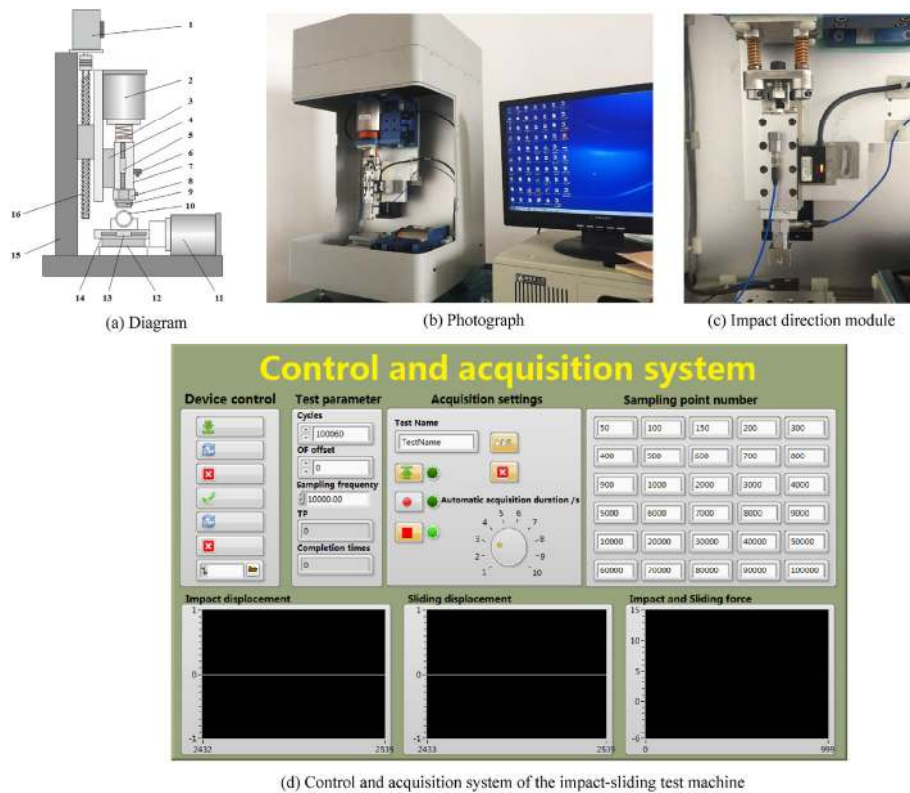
1
2
3
4
5
6
7
8
9
10
16
15
14
13
12
11

(a) Diagram

(b) Photograph

(c) Impact direction module

Control and acquisition system

Device control

Test parameter

Cycles

100060

OF offset

0

Sampling frequency

10000.00

TP

0

Completion times

0

Acquisition settings

Test Name

TestName

Automatic acquisition duration /s

1 2 3 4 5 6 7 8 9 10

Sampling point number

| 50 | 100 | 150 | 200 | 300 |
|---|---|---|---|---|
| 400 | 500 | 600 | 700 | 800 |
| 900 | 1000 | 2000 | 3000 | 4000 |
| 5000 | 6000 | 7000 | 8000 | 9000 |
| 10000 | 20000 | 30000 | 40000 | 50000 |
| 60000 | 70000 | 80000 | 90000 | 100000 |

Impact displacement

1
0
-1
2432
2535

Sliding displacement

1
0
-1
2433
2539

Impact and Sliding force

15
10
5
0
-5
0
999

(d) Control and acquisition system of the impact-sliding test machine